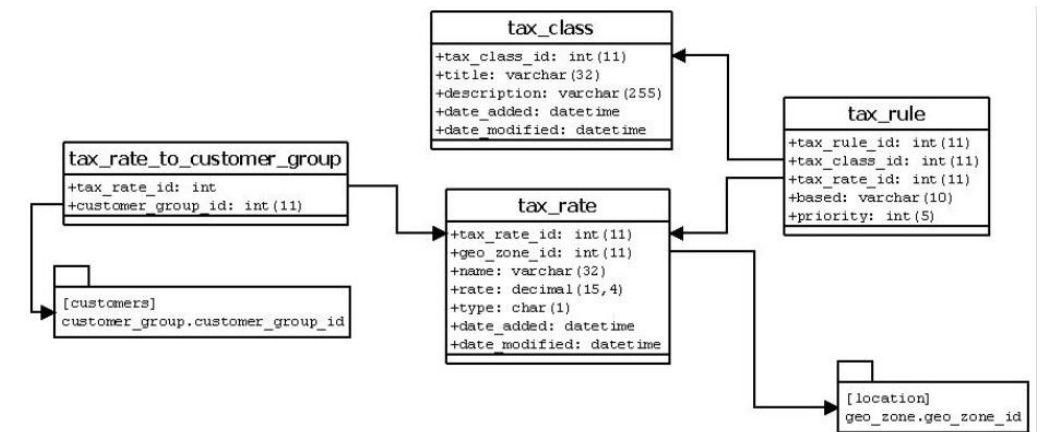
tax_class

+tax_class_id: int(11)
+title: varchar(32)
+description: varchar(255)
+date_added: datetime
+date_modified: datetime

tax_rule

+tax_rule_id: int(11)
+tax_class_id: int(11)
+tax_rate_id: int(11)
+based: varchar(10)
+priority: int(5)

tax_rate_to_customer_group

+tax_rate_id: int
+customer_group_id: int(11)

tax_rate

+tax_rate_id: int(11)
+geo_zone_id: int(11)
+name: varchar(32)
+rate: decimal(15,4)
+type: char(1)
+date_added: datetime
+date_modified: datetime

[customers]
customer_group.customer_group_id

[location]
geo_zone.geo_zone_id